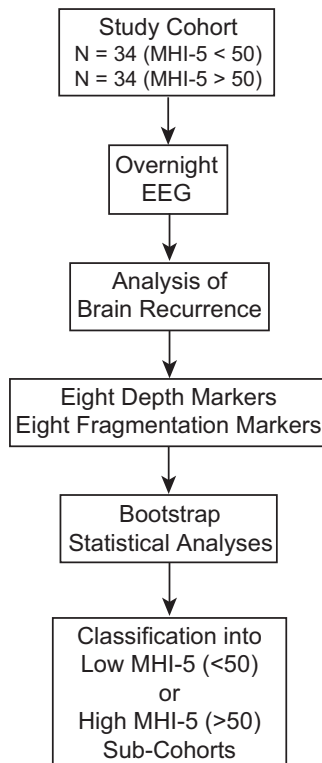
Study Cohort
N = 34 (MHI-5 < 50)
N = 34 (MHI-5 > 50)

Overnight
EEG

Analysis of
Brain Recurrence

Eight Depth Markers
Eight Fragmentation Markers

Bootstrap
Statistical Analyses

Classification into
Low MHI-5 (<50)
or
High MHI-5 (>50)
Sub-Cohorts